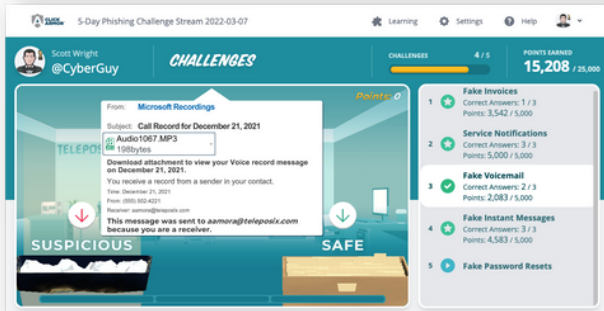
CLICK ARMOR 5-Day Phishing Challenge Stream 2022-03-07

Learning Settings Help

Scott Wright
@CyberGuy

CHALLENGES

CHALLENGES 4 / 5

POINTS EARNED 15,208 / 25,000

Points: 0

From: Microsoft Recordings

Subject: Call Record for December 21, 2021

Audio1067.MP3
198bytes

Download attachment to view your Voice record message on December 21, 2021.

You receive a record from a sender in your contact.

Time: December 21, 2021
From: (555) 502-4221
Receiver: aamora@teleposix.com

This message was sent to aamora@teleposix.com because you are a receiver.

TELEPOS

SUSPICIOUS

SAFE

1 Fake Invoices
Correct Answers: 1 / 3
Points: 3,542 / 5,000

2 Service Notifications
Correct Answers: 3 / 3
Points: 5,000 / 5,000

3 Fake Voicemail
Correct Answers: 2 / 3
Points: 2,083 / 5,000

4 Fake Instant Messages
Correct Answers: 3 / 3
Points: 4,583 / 5,000

5 Fake Password Resets